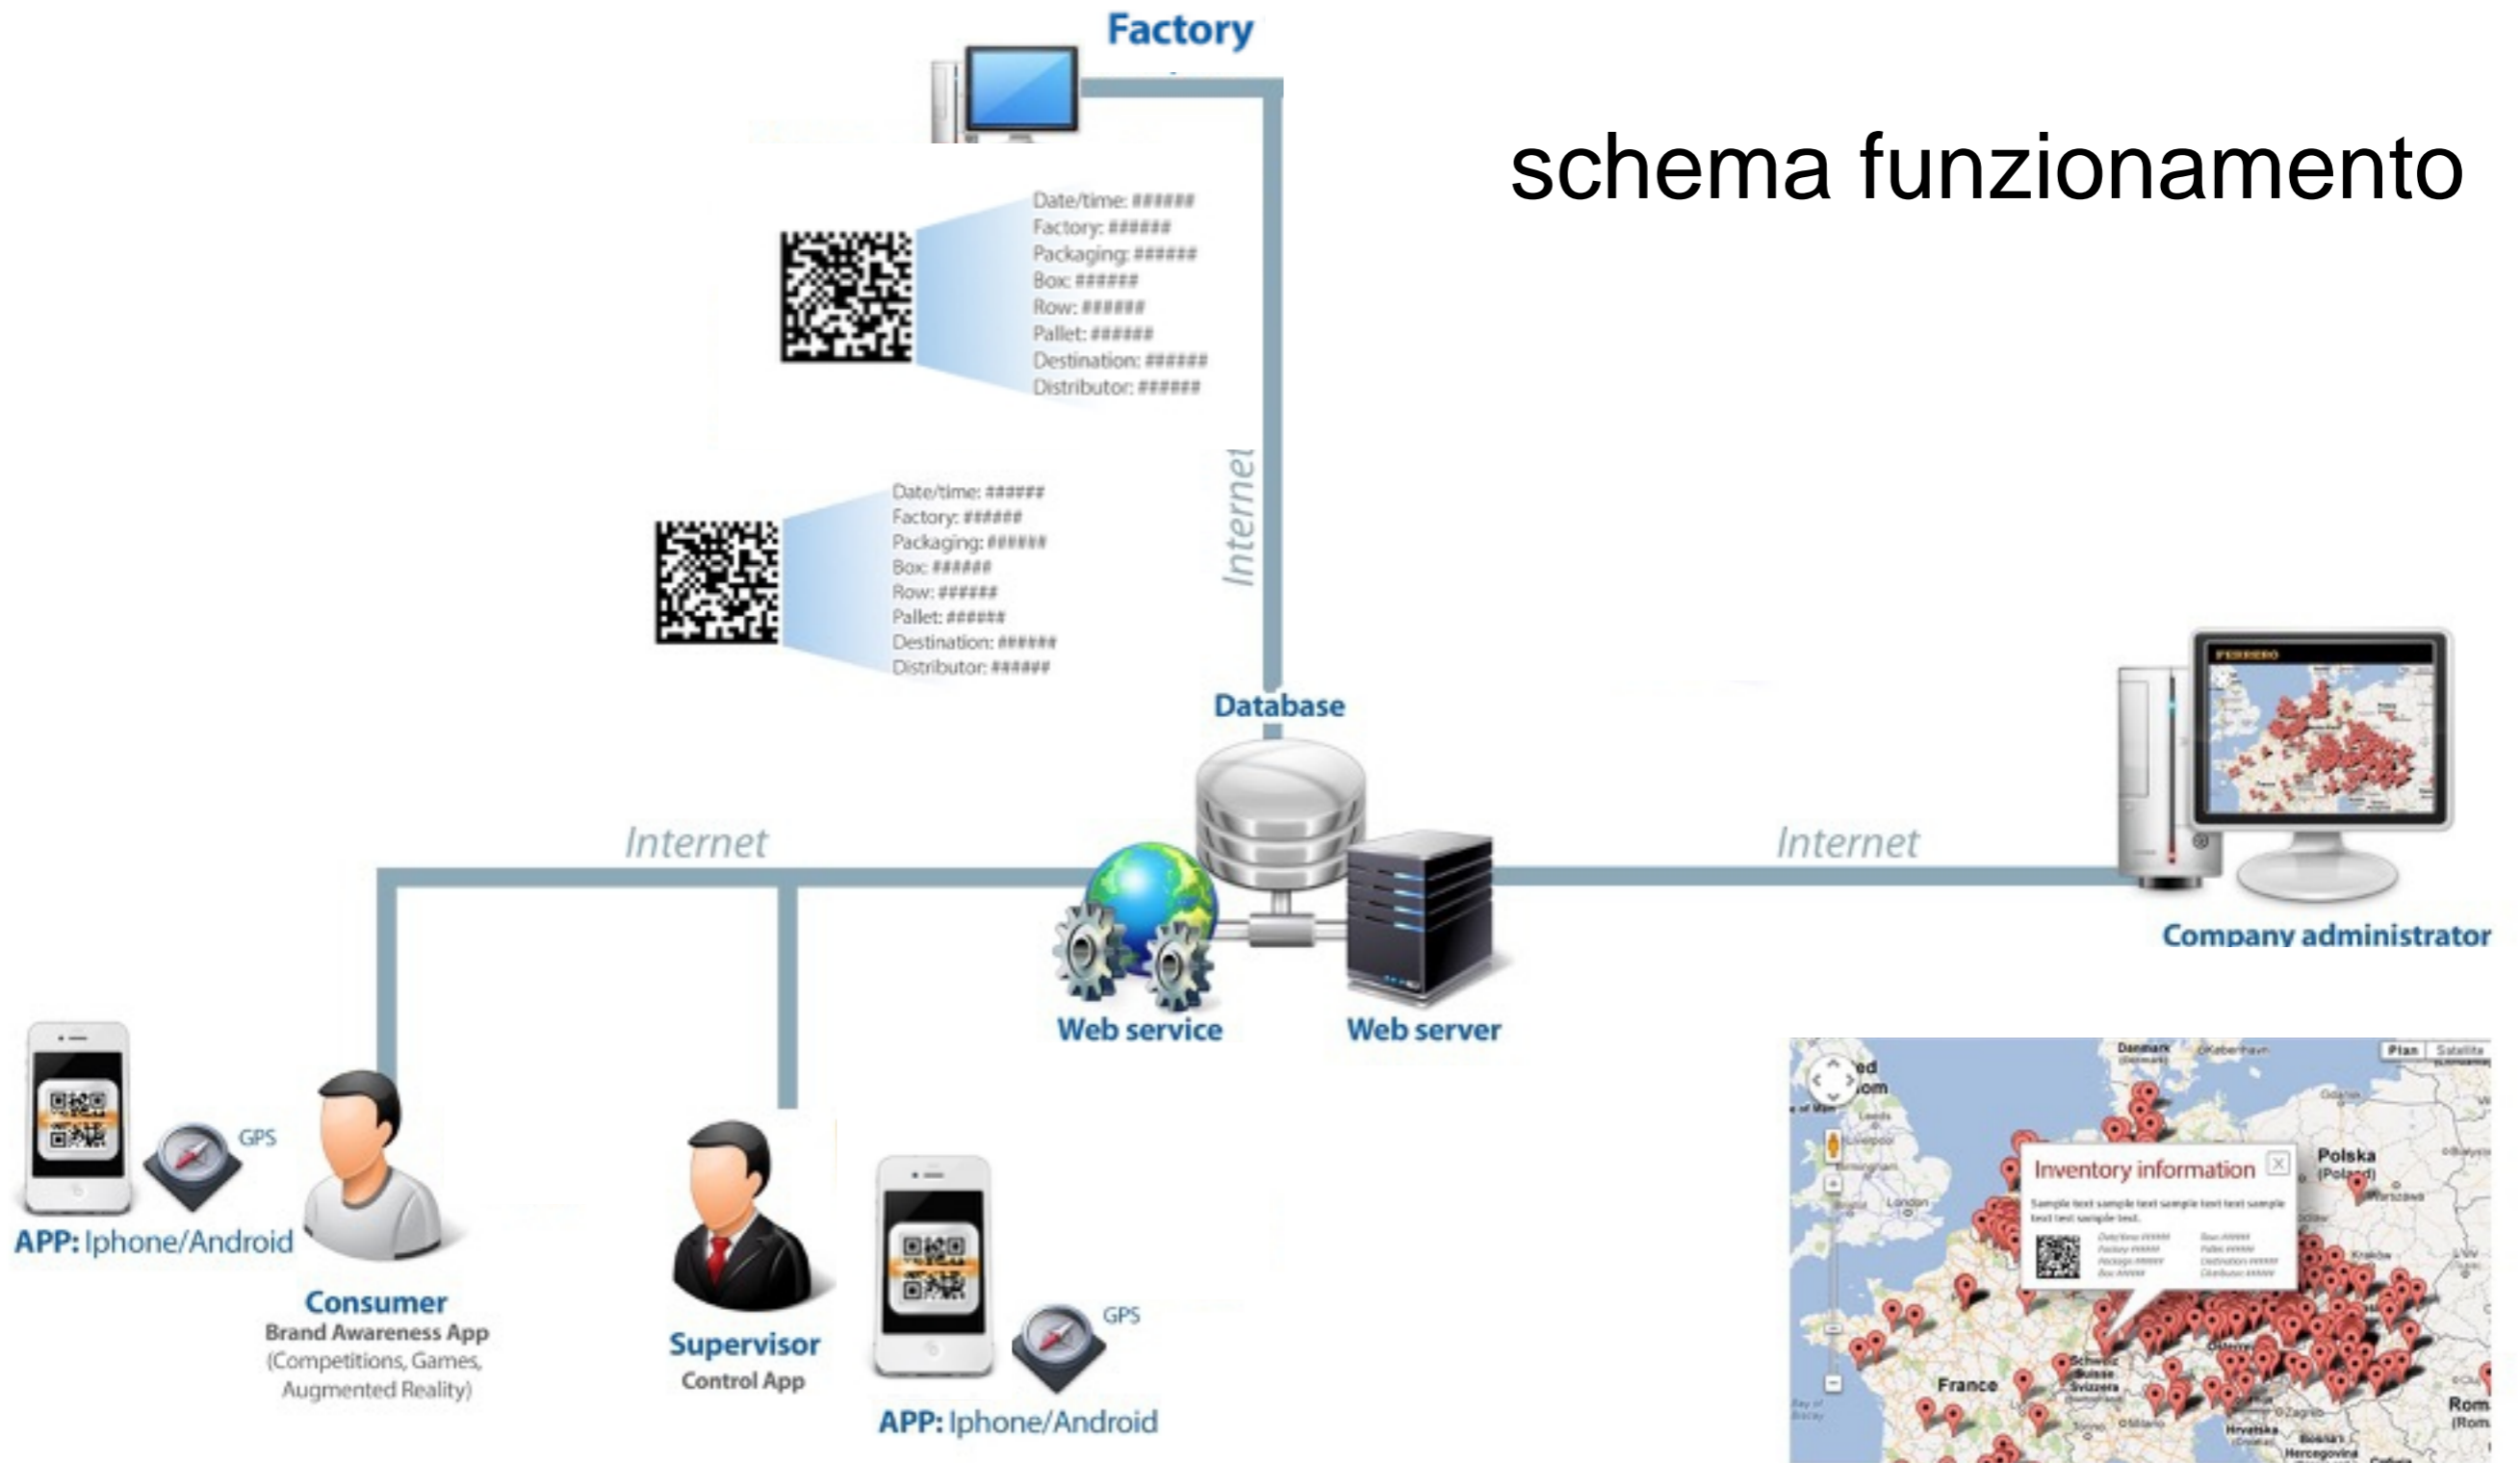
Factory

schema funzionamento

Date/time: ######
Factory: ######
Packaging: ######
Box: ######
Row: ######
Pallet: ######
Destination: ######
Distributor: ######

Internet

Date/time: ######
Factory: ######
Packaging: ######
Box: ######
Row: ######
Pallet: ######
Destination: ######
Distributor: ######

FERRERO

Database

Internet

Internet

Company administrator

Web service

Web server

GPS

APP: Iphone/Android

Consumer
Brand Awareness App
(Competitions, Games, Augmented Reality)

Supervisor
Control App

GPS

APP: Iphone/Android

Plan Satellite
Danmark
Polska (Poland)
Inventory information
Sample text sample text sample text text sample text text sample text.
France
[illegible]